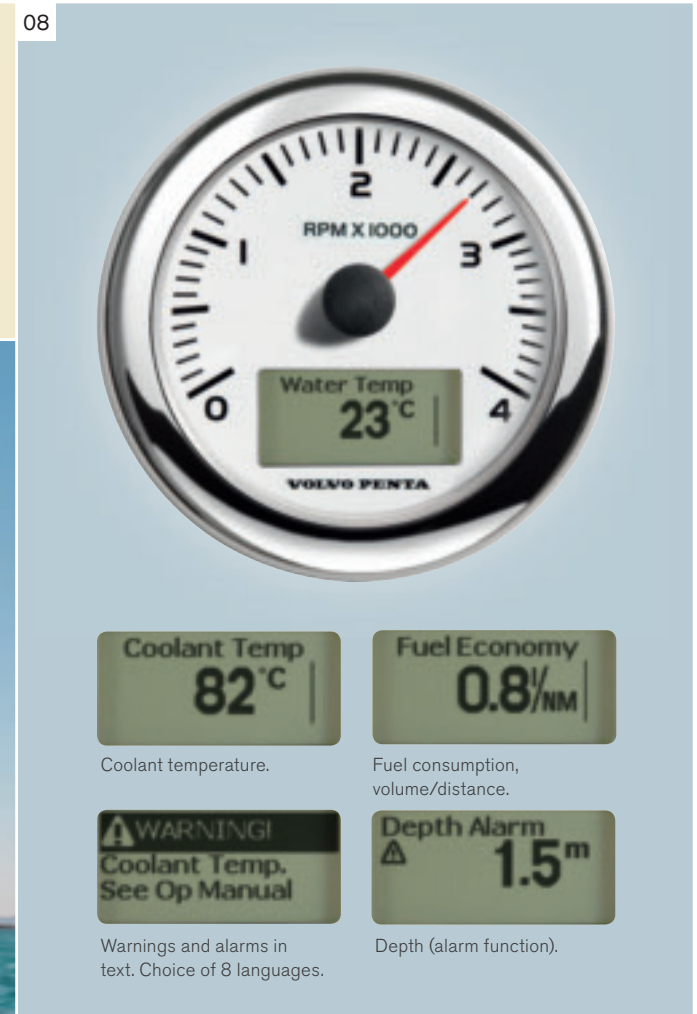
08

2
RPM X 1000
1
3
0
4
Water Temp
23°C
VOLVO PENTA

Coolant Temp
82°C

Coolant temperature.

Fuel Economy
0.8l/NM

Fuel consumption, volume/distance.

WARNING!
Coolant Temp.
See Op Manual

Warnings and alarms in text. Choice of 8 languages.

Depth Alarm
1.5m

Depth (alarm function).